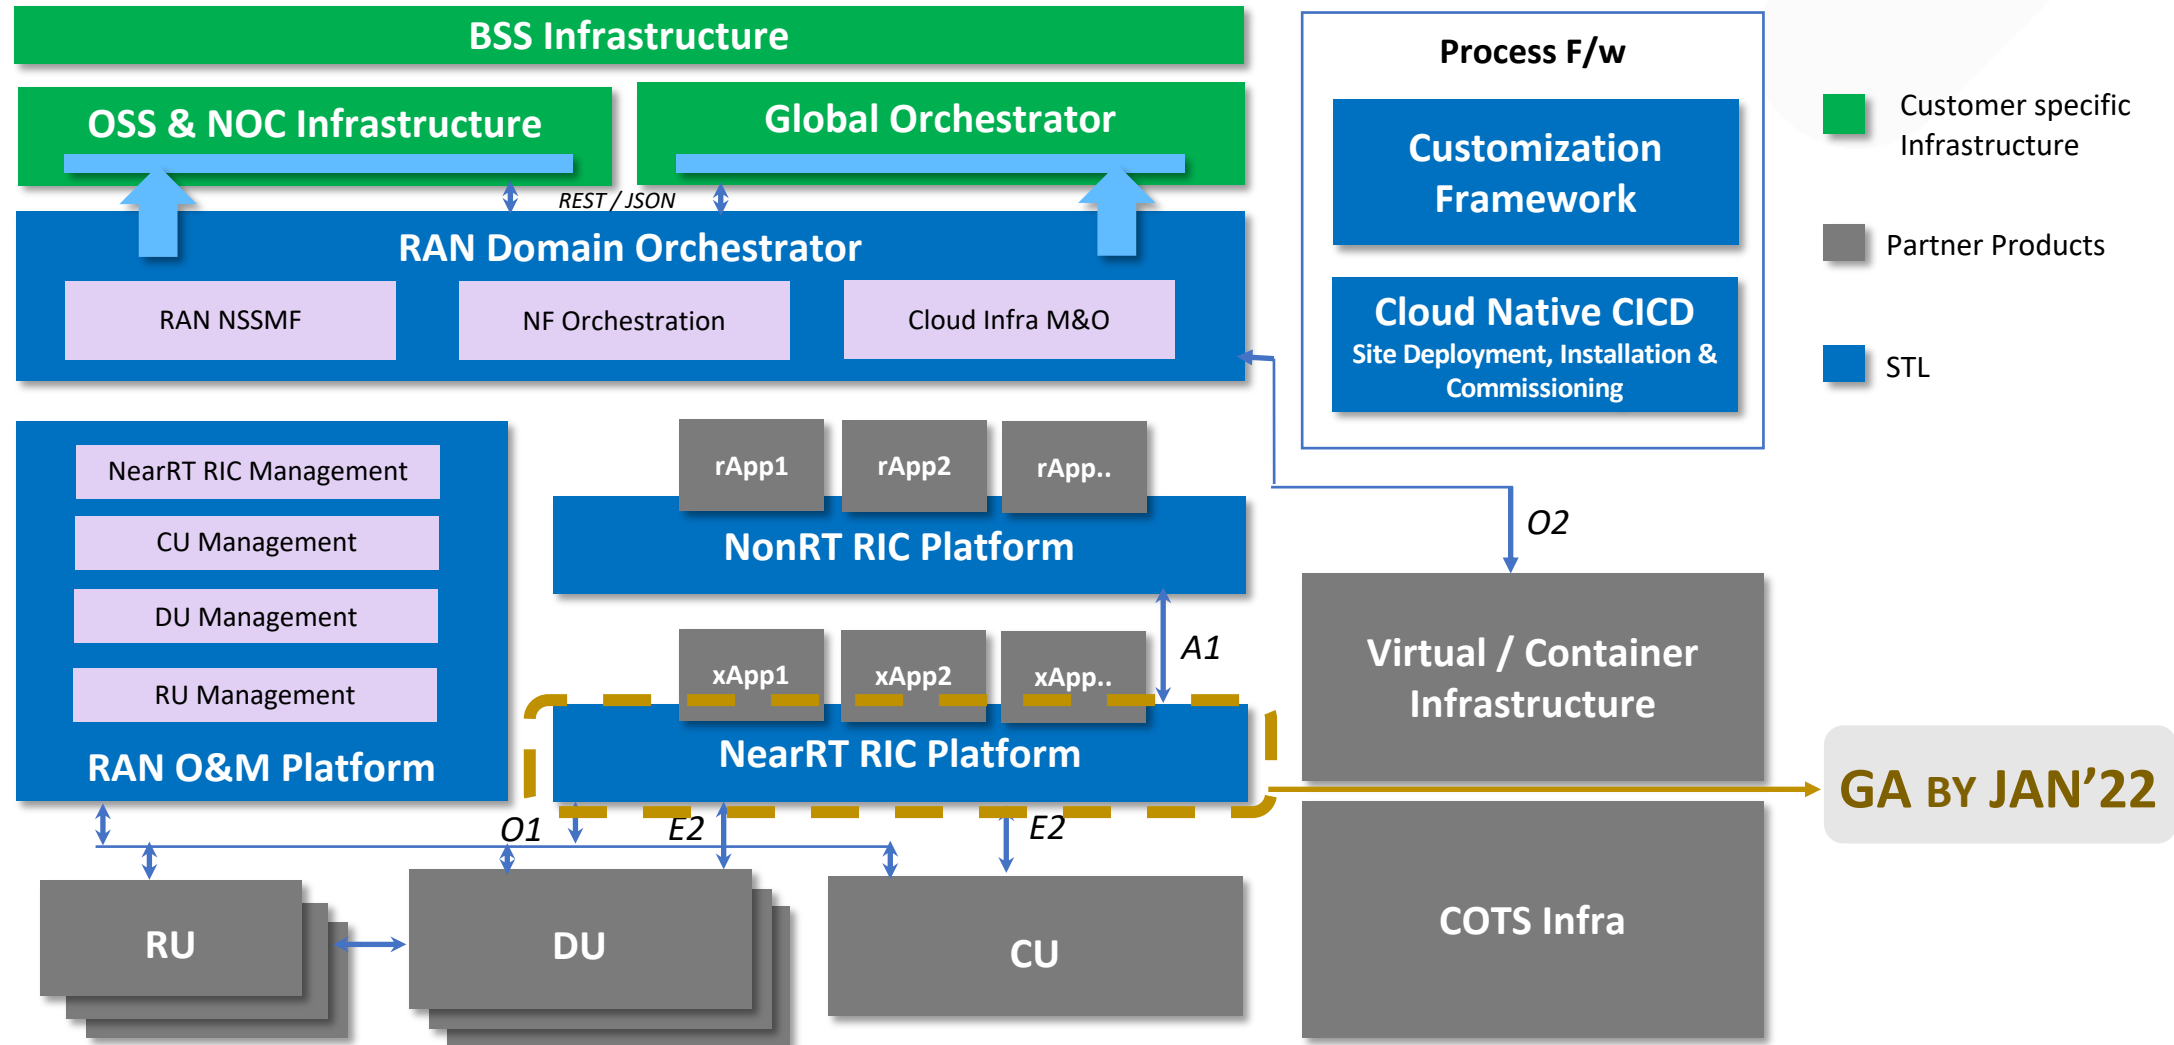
BSS Infrastructure

OSS & NOC Infrastructure

Global Orchestrator

REST / JSON

RAN Domain Orchestrator

RAN NSSMF

NF Orchestration

Cloud Infra M&O

Process F/w

Customization Framework

Cloud Native CICD
Site Deployment, Installation & Commissioning

Customer specific Infrastructure

Partner Products

STL

NearRT RIC Management

CU Management

DU Management

RU Management

RAN O&M Platform

rApp1

rApp2

rApp..

NonRT RIC Platform

O2

A1

xApp1

xApp2

xApp..

NearRT RIC Platform

Virtual / Container Infrastructure

GA BY JAN'22

O1

E2

E2

RU

DU

CU

COTS Infra